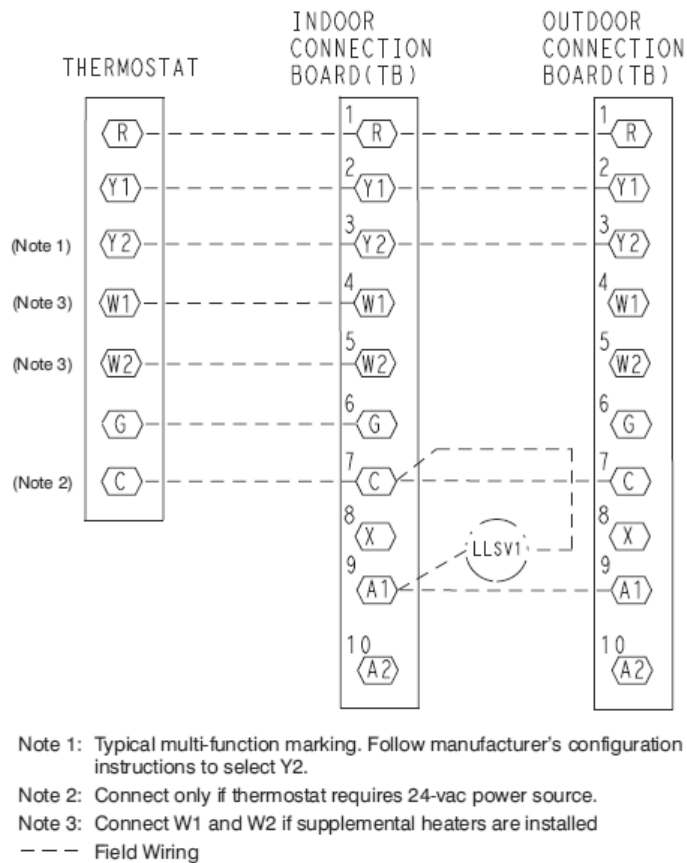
THERMOSTAT

INDOOR CONNECTION BOARD(TB)

OUTDOOR CONNECTION BOARD(TB)

R
Y1
(Note 1) Y2
(Note 3) W1
(Note 3) W2
G
(Note 2) C

1 R
2 Y1
3 Y2
4 W1
5 W2
6 G
7 C
8 X
9 A1
10 A2

LLSV1

1 R
2 Y1
3 Y2
4 W1
5 W2
6 G
7 C
8 X
9 A1
10 A2

Note 1: Typical multi-function marking. Follow manufacturer's configuration instructions to select Y2.

Note 2: Connect only if thermostat requires 24-vac power source.

Note 3: Connect W1 and W2 if supplemental heaters are installed

– – – Field Wiring